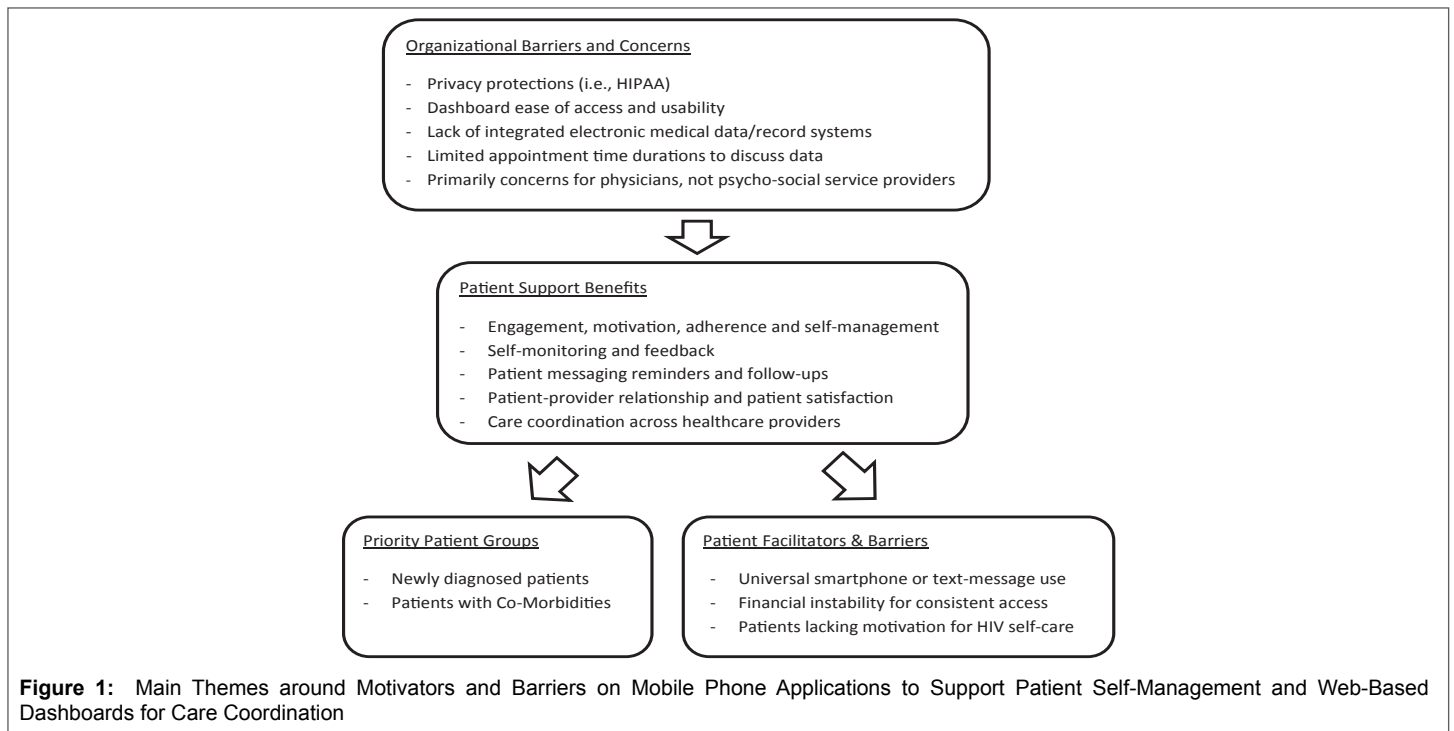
Organizational Barriers and Concerns

- Privacy protections (i.e., HIPAA)
- Dashboard ease of access and usability
- Lack of integrated electronic medical data/record systems
- Limited appointment time durations to discuss data
- Primarily concerns for physicians, not psycho-social service providers

Patient Support Benefits

- Engagement, motivation, adherence and self-management
- Self-monitoring and feedback
- Patient messaging reminders and follow-ups
- Patient-provider relationship and patient satisfaction
- Care coordination across healthcare providers

Priority Patient Groups

- Newly diagnosed patients
- Patients with Co-Morbidities

Patient Facilitators & Barriers

- Universal smartphone or text-message use
- Financial instability for consistent access
- Patients lacking motivation for HIV self-care

Figure 1: Main Themes around Motivators and Barriers on Mobile Phone Applications to Support Patient Self-Management and Web-Based Dashboards for Care Coordination